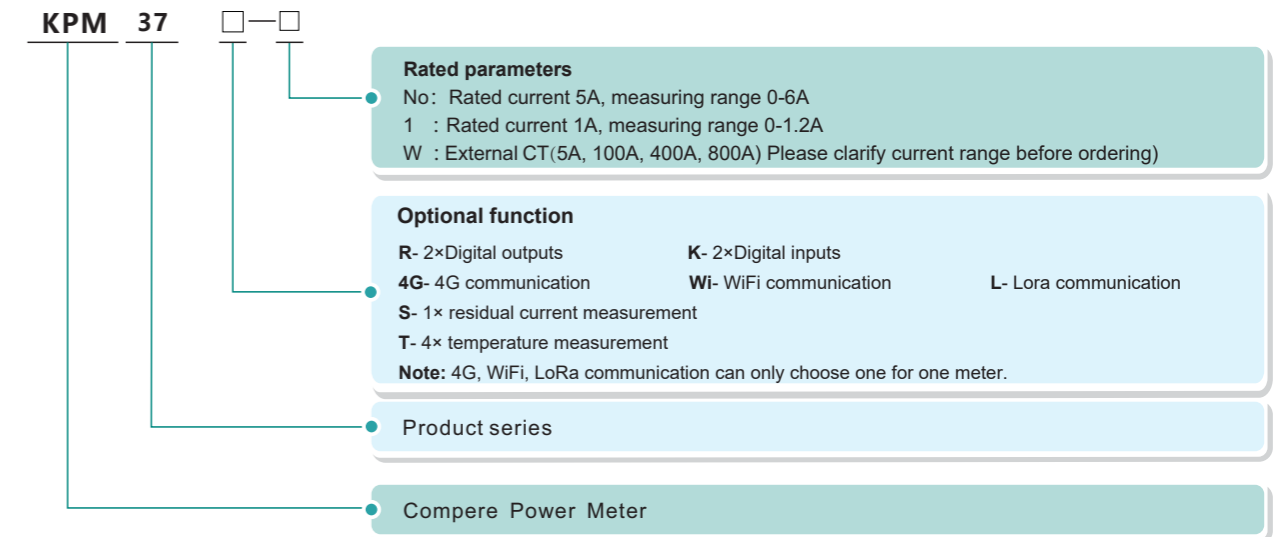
KPM 37 □—□

Rated parameters
No: Rated current 5A, measuring range 0-6A
1 : Rated current 1A, measuring range 0-1.2A
W : External CT(5A, 100A, 400A, 800A) Please clarify current range before ordering)

Optional function
R- 2×Digital outputs
K- 2×Digital inputs
4G- 4G communication
Wi- WiFi communication
L- Lora communication
S- 1× residual current measurement
T- 4× temperature measurement
Note: 4G, WiFi, LoRa communication can only choose one for one meter.

Product series

Compere Power Meter